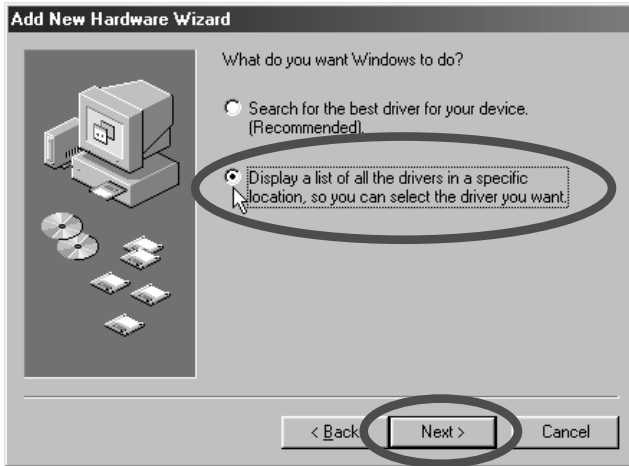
Add New Hardware Wizard

What do you want Windows to do?

Search for the best driver for your device. (Recommended).

Display a list of all the drivers in a specific location, so you can select the driver you want.

< Back

Next >

Cancel